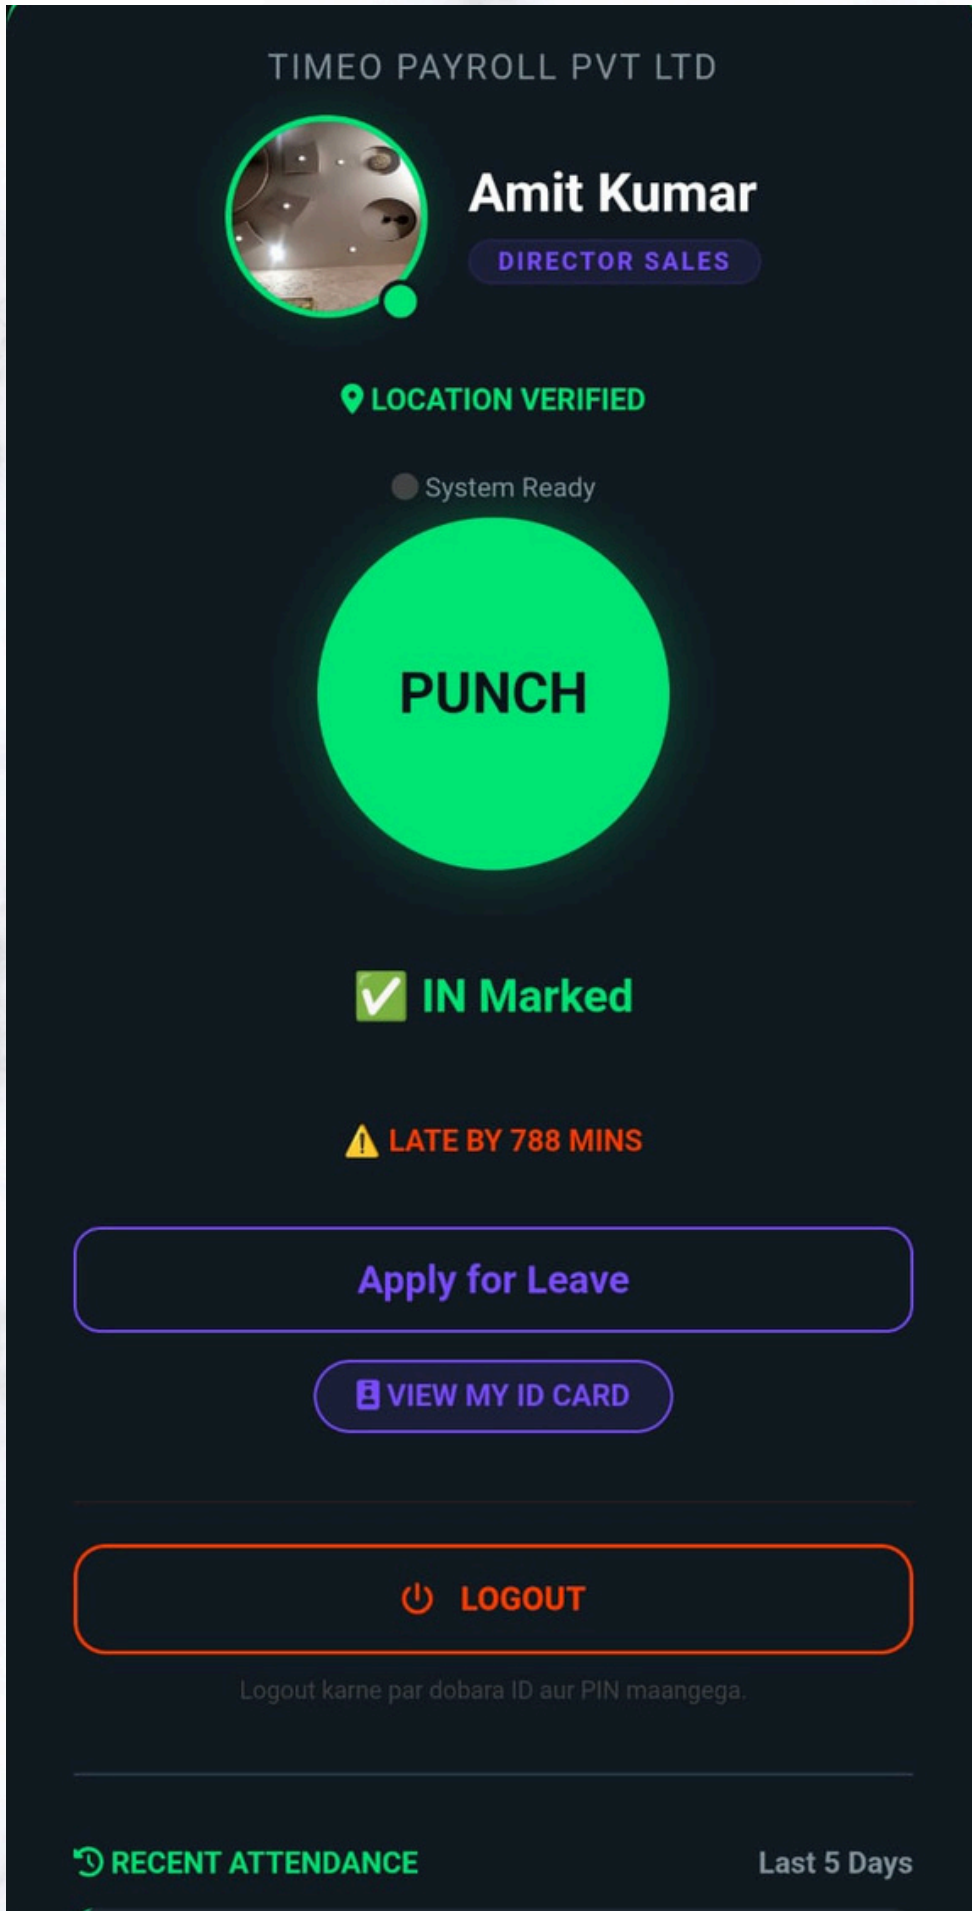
TIMEO PAYROLL PVT LTD

Amit Kumar

DIRECTOR SALES

LOCATION VERIFIED

System Ready

PUNCH

✅ IN Marked

⚠ LATE BY 788 MINS

Apply for Leave

VIEW MY ID CARD

LOGOUT

Logout karne par dobara ID aur PIN maangega.

RECENT ATTENDANCE

Last 5 Days